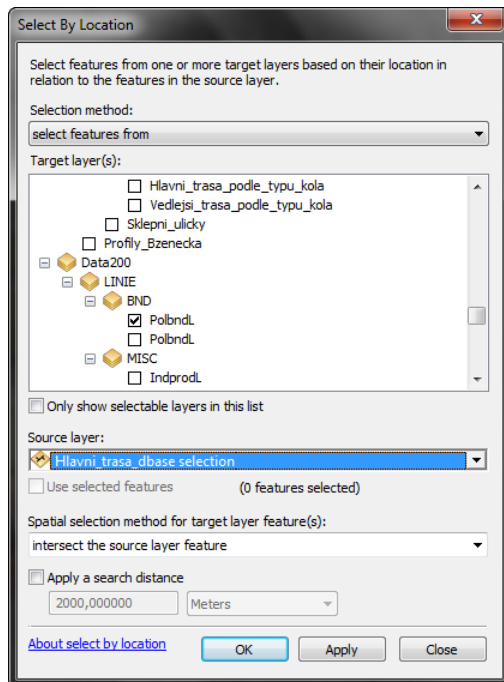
Select By Location

Select features from one or more target layers based on their location in relation to the features in the source layer.

Selection method:

select features from

Target layer(s):

Hlavni_trasa_podle_typu_kola
Vedlejsi_trasa_podle_typu_kola
Sklepni_ulicky
Profily_Bzenecka
Data200
LINIE
BND
PolbndL
PolbndL
MISC
IndprodL

Only show selectable layers in this list

Source layer:

Hlavni_trasa_dbase selection

Use selected features (0 features selected)

Spatial selection method for target layer feature(s):

intersect the source layer feature

Apply a search distance

2000,000000 Meters

About select by location OK Apply Close